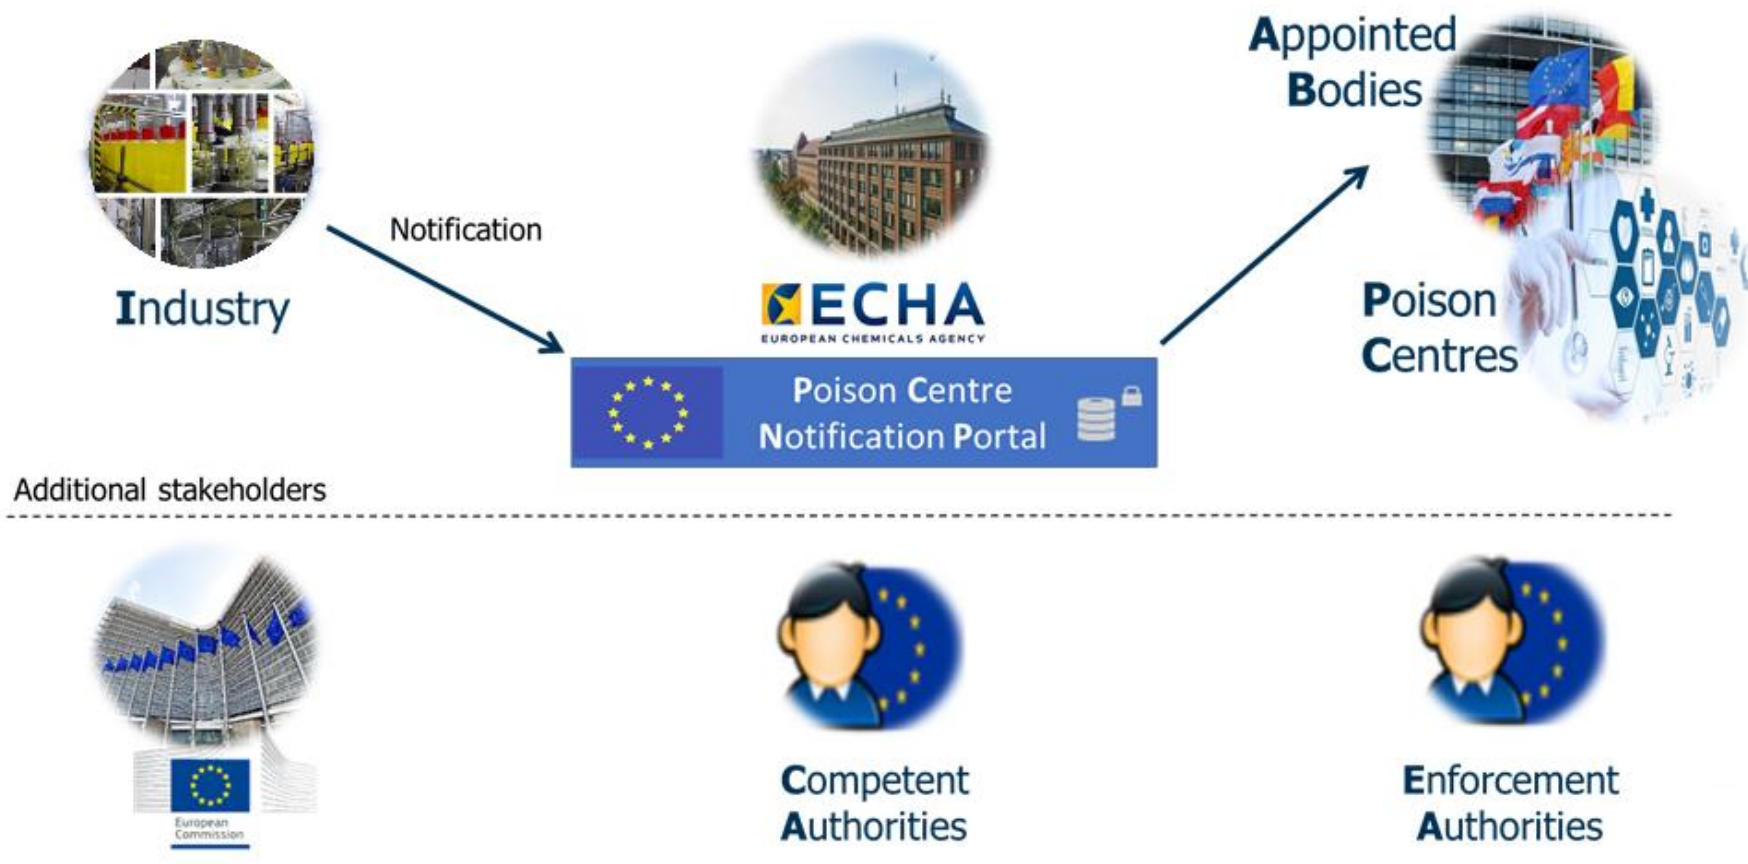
Appointed Bodies

Industry

Notification

ECHA
EUROPEAN CHEMICALS AGENCY

Poison Centre
Notification Portal

Poison Centres

Additional stakeholders

European Commission

Competent Authorities

Enforcement Authorities